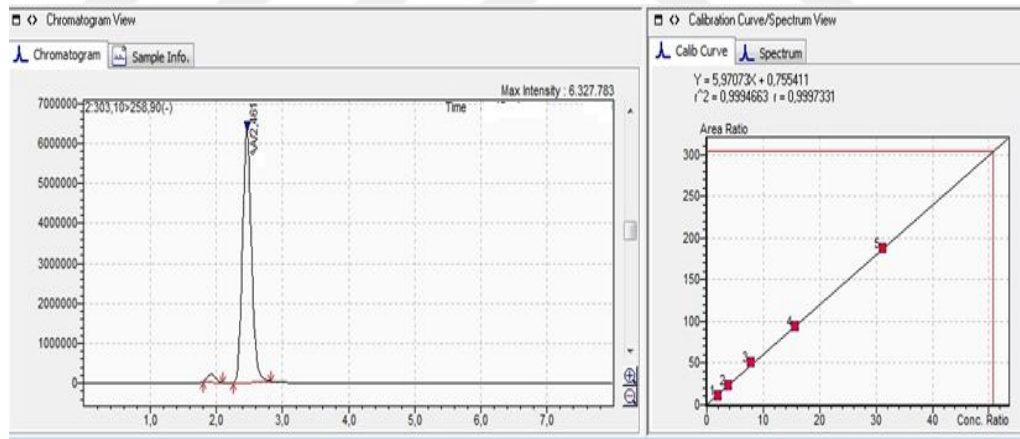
Chromatogram View

Chromatogram | Sample Info.

Max Intensity : 6.327.783

2:303,10>258,90(-)

Time

4A/2,461

7000000
6000000
5000000
4000000
3000000
2000000
1000000
0

1,0 2,0 3,0 4,0 5,0 6,0 7,0

Calibration Curve/Spectrum View

Calib Curve | Spectrum

Y = 5,97073X + 0,755411
r^2 = 0,9994663 r = 0,9997331

Area Ratio

300
250
200
150
100
50
0

1 2 3 4 5

0 10 20 30 40 Conc. Ratio